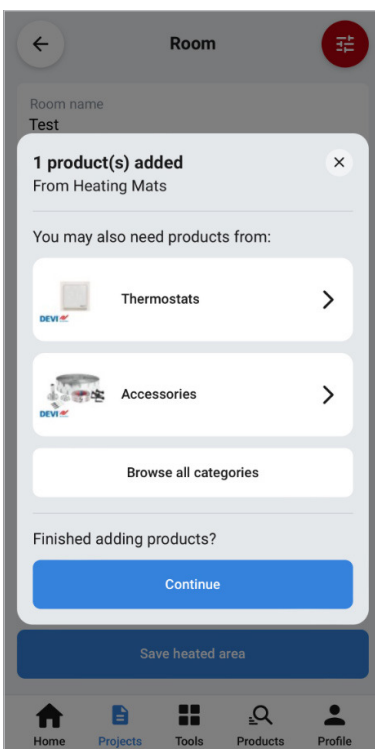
Room

Room name
Test

1 product(s) added
From Heating Mats

You may also need products from:

DEVI
Thermostats

DEVI
Accessories

Browse all categories

Finished adding products?

Continue

Save heated area

Home
Projects
Tools
Products
Profile